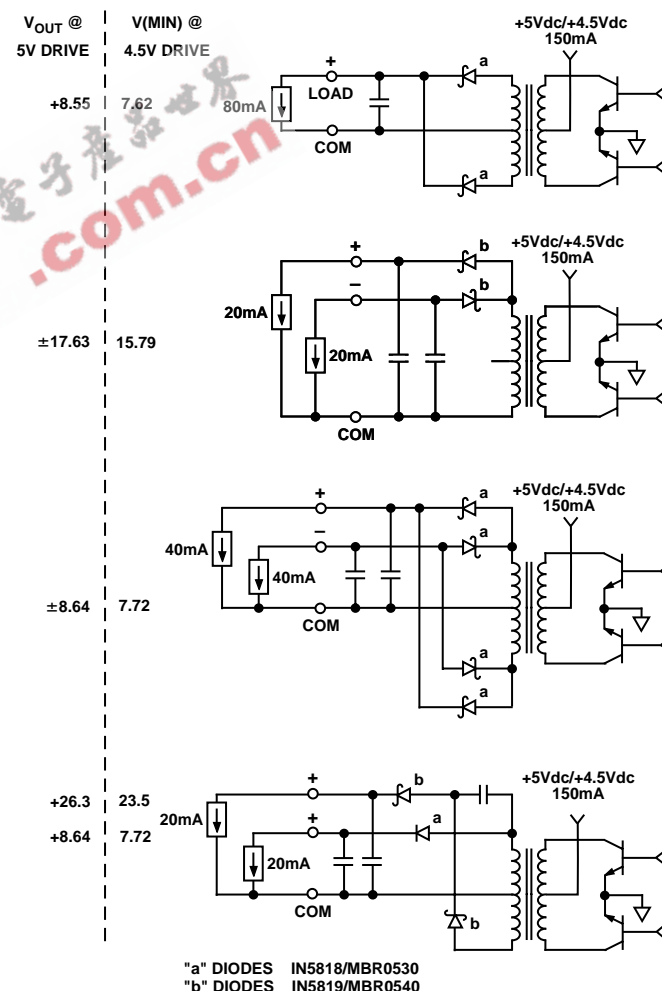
$V_{OUT}$ @
5V DRIVE

V(MIN) @
4.5V DRIVE

+5Vdc/+4.5Vdc
150mA

+8.55 7.62

80mA

+
LOAD
COM

a
a

.com.cn

+5Vdc/+4.5Vdc
150mA

+
–
b
b

20mA

±17.63 15.79

20mA

COM

+5Vdc/+4.5Vdc
150mA

+
–
a
a

40mA

40mA

±8.64 7.72

COM

a
a

+5Vdc/+4.5Vdc
150mA

+26.3 23.5

+8.64 7.72

20mA

+
+
b
a

20mA

COM

b

"a" DIODES IN5818/MBR0530
"b" DIODES IN5819/MBR0540